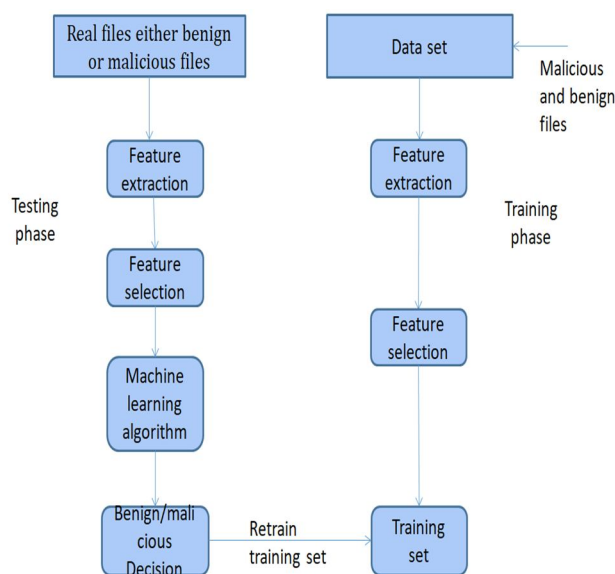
Real files either benign or malicious files

Feature extraction

Testing phase

Feature selection

Machine learning algorithm

Benign/mali cious Decision

Retrain training set

Data set

Malicious and benign files

Feature extraction

Training phase

Feature selection

Training set